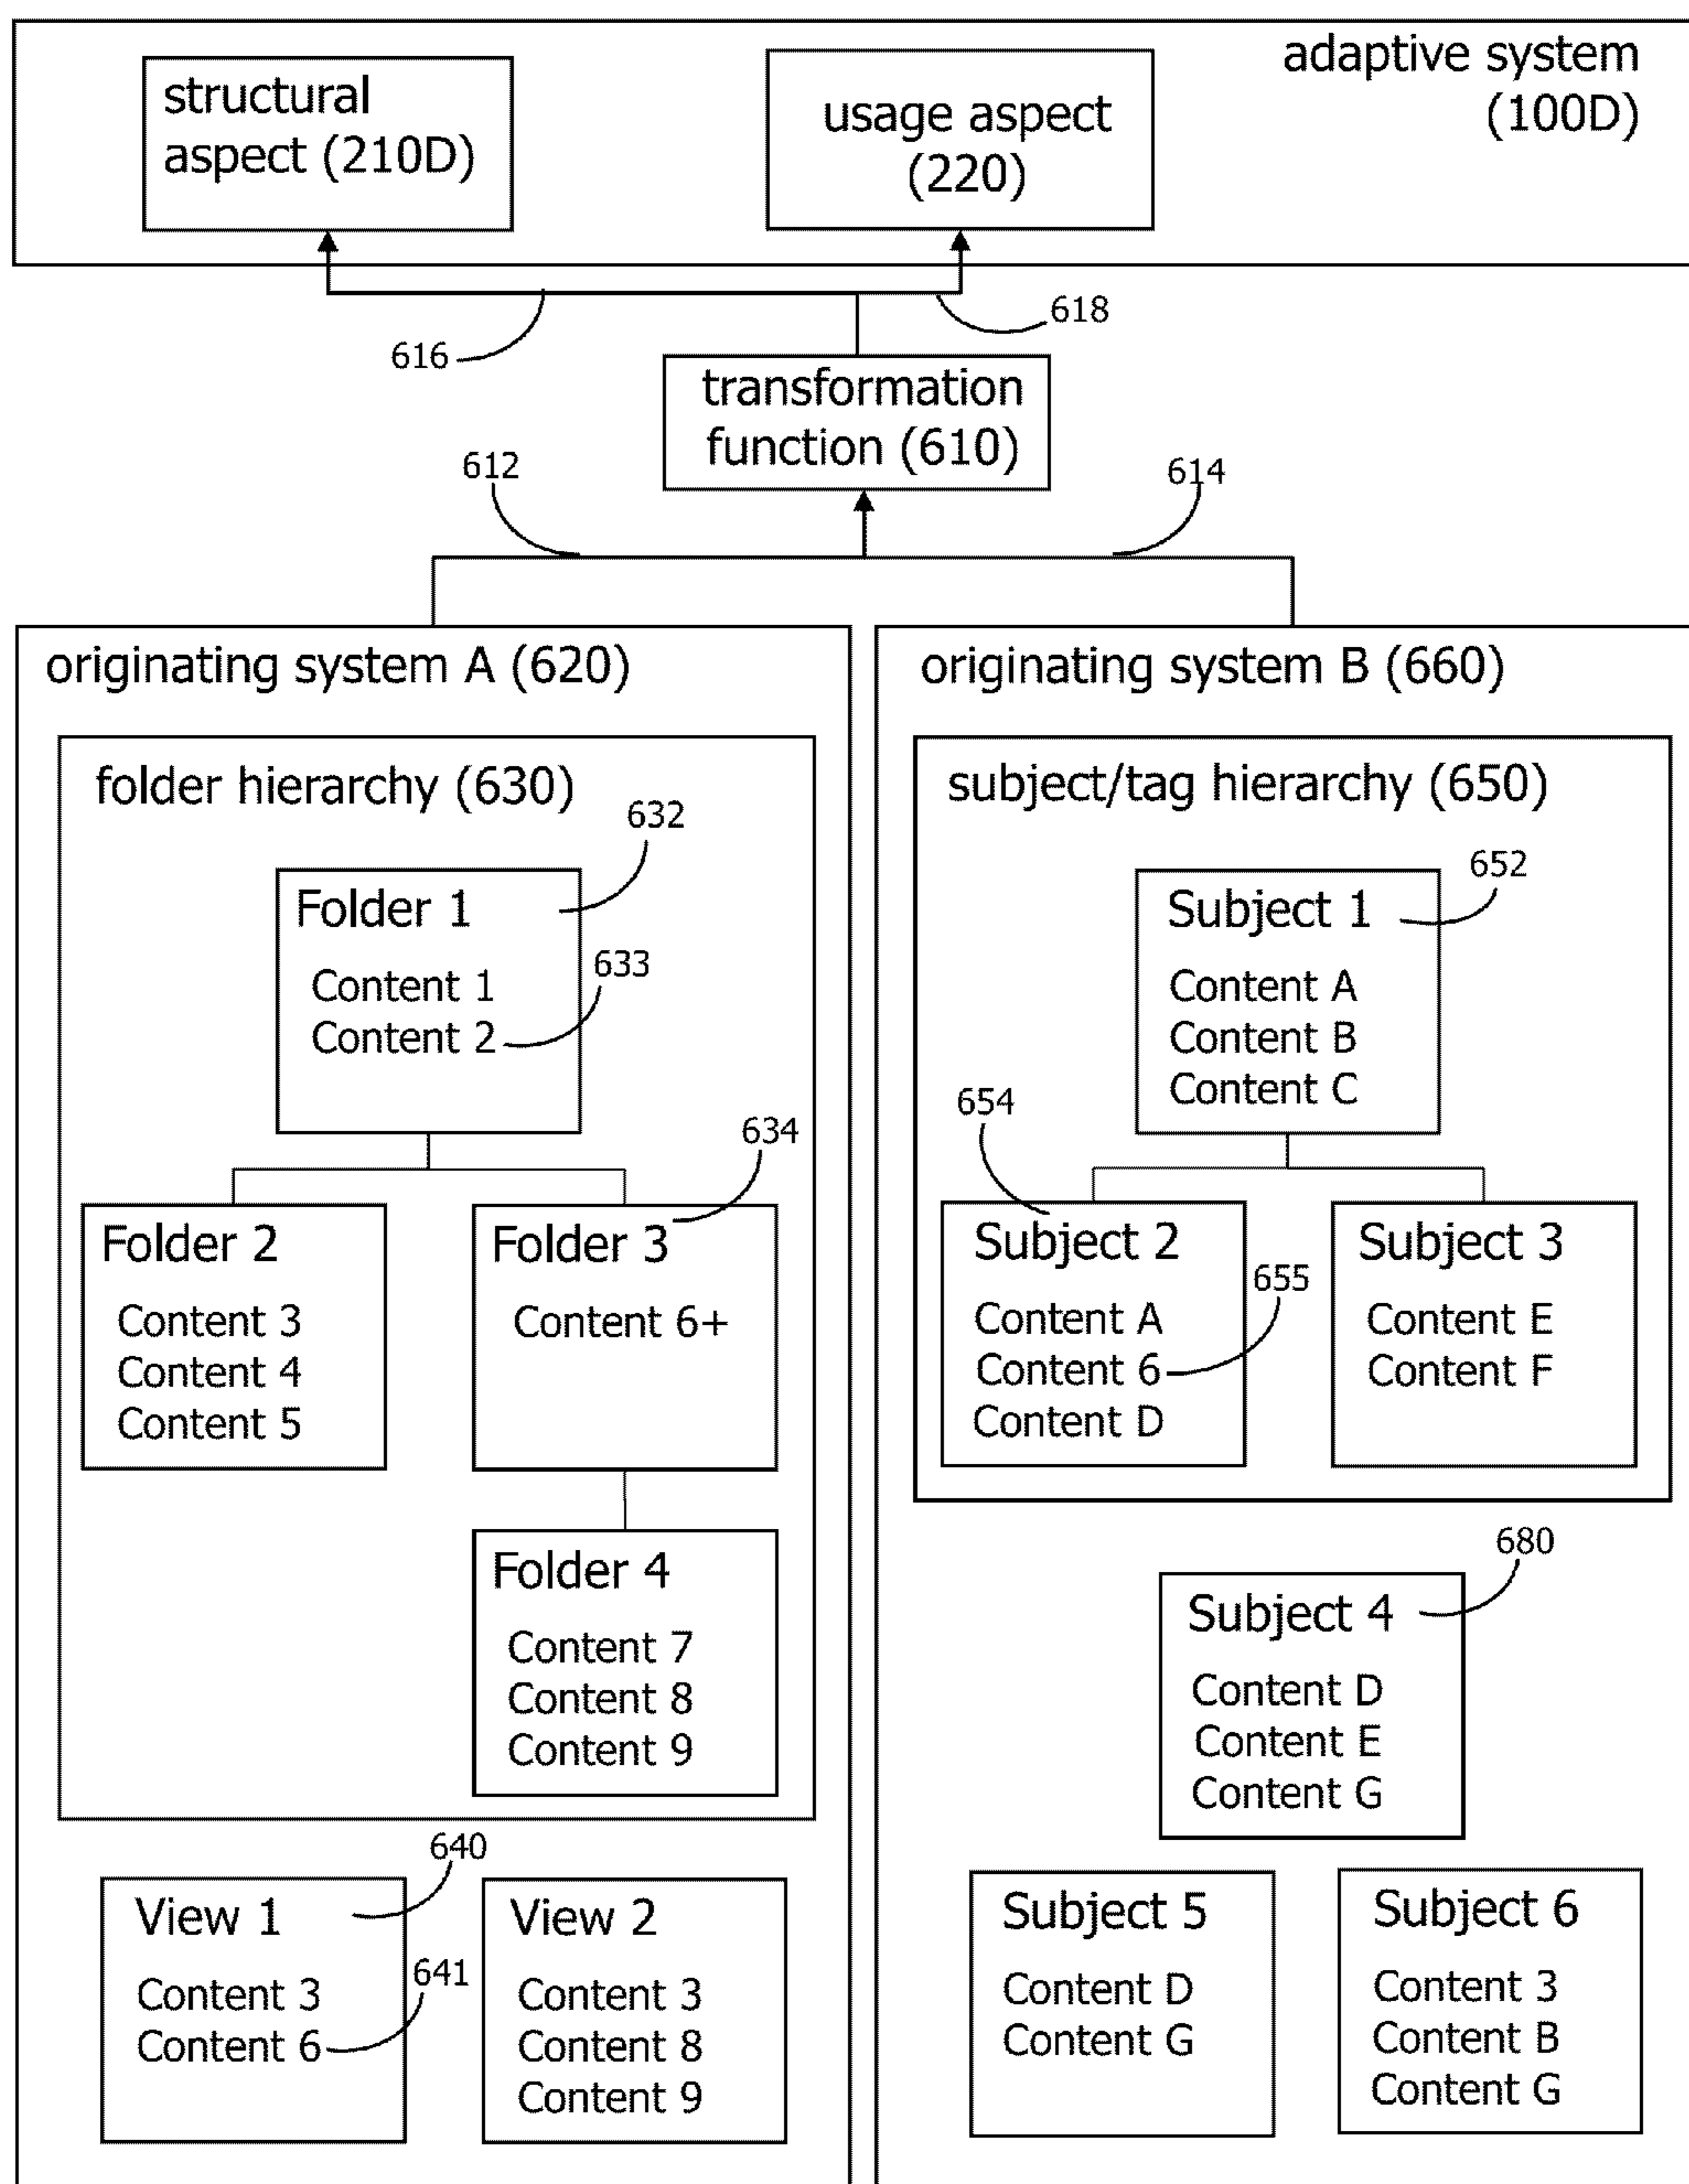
adaptive system (100D)

structural aspect (210D)

usage aspect (220)

616

618

transformation function (610)

612

614

originating system A (620)

folder hierarchy (630)

632

Folder 1
Content 1
Content 2

633

634

Folder 2
Content 3
Content 4
Content 5

Folder 3
Content 6+

Folder 4
Content 7
Content 8
Content 9

640

View 1
Content 3
Content 6

641

View 2
Content 3
Content 8
Content 9

originating system B (660)

subject/tag hierarchy (650)

652

Subject 1
Content A
Content B
Content C

654

Subject 2
Content A
Content 6
Content D

655

Subject 3
Content E
Content F

680

Subject 4
Content D
Content E
Content G

Subject 5
Content D
Content G

Subject 6
Content 3
Content B
Content G